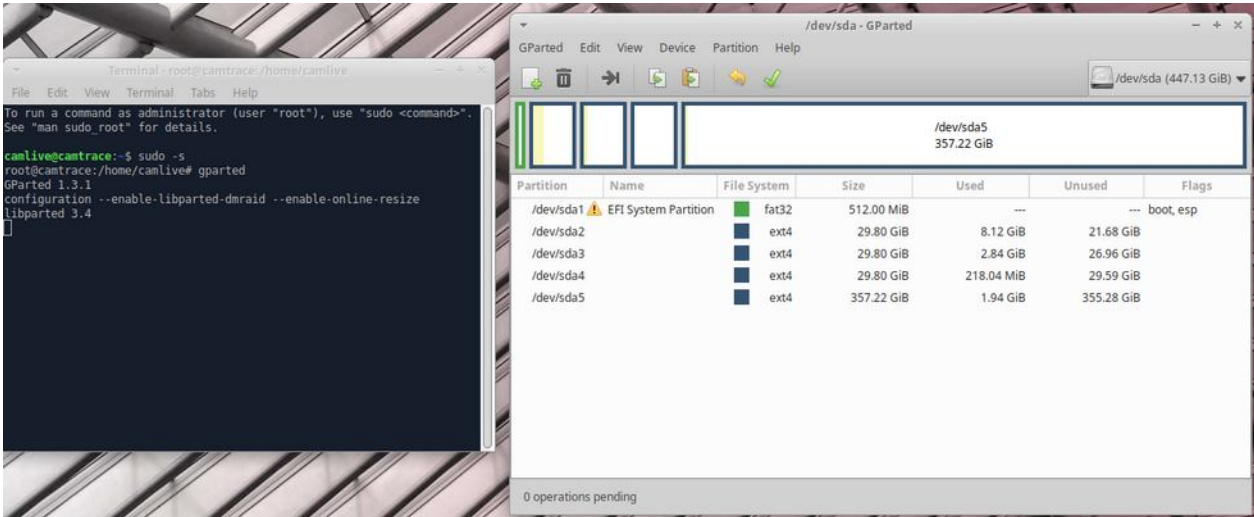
Terminal - root@camtrace: /home/camlive

File Edit View Terminal Tabs Help

To run a command as administrator (user "root"), use "sudo <command>".
See "man sudo_root" for details.

camlive@camtrace:~$ sudo -s
root@camtrace:/home/camlive# gparted
GParted 1.3.1
configuration --enable-libparted-dmraid --enable-online-resize
libparted 3.4

/dev/sda - GParted

GParted Edit View Device Partition Help

/dev/sda (447.13 GiB)

/dev/sda5
357.22 GiB

| Partition | Name | File System | Size | Used | Unused | Flags |
|---|---|---|---|---|---|---|
| /dev/sda1 | EFI System Partition | fat32 | 512.00 MiB | --- | --- | boot, esp |
| /dev/sda2 | | ext4 | 29.80 GiB | 8.12 GiB | 21.68 GiB | |
| /dev/sda3 | | ext4 | 29.80 GiB | 2.84 GiB | 26.96 GiB | |
| /dev/sda4 | | ext4 | 29.80 GiB | 218.04 MiB | 29.59 GiB | |
| /dev/sda5 | | ext4 | 357.22 GiB | 1.94 GiB | 355.28 GiB | |

0 operations pending